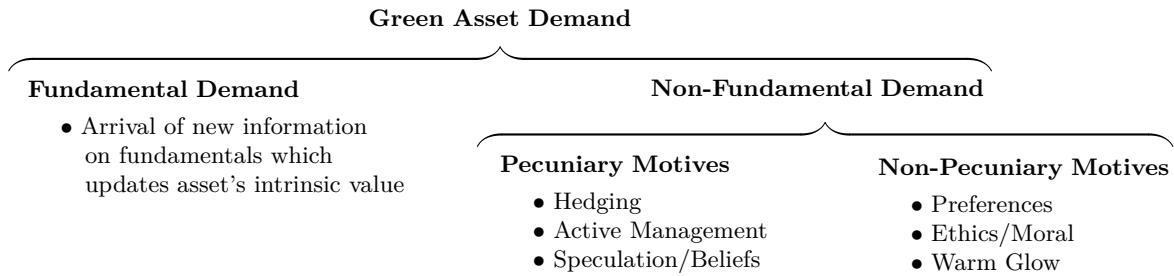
Green Asset Demand

Fundamental Demand

- Arrival of new information on fundamentals which updates asset's intrinsic value

Non-Fundamental Demand

Pecuniary Motives

- Hedging
- Active Management
- Speculation/Beliefs

Non-Pecuniary Motives

- Preferences
- Ethics/Moral
- Warm Glow